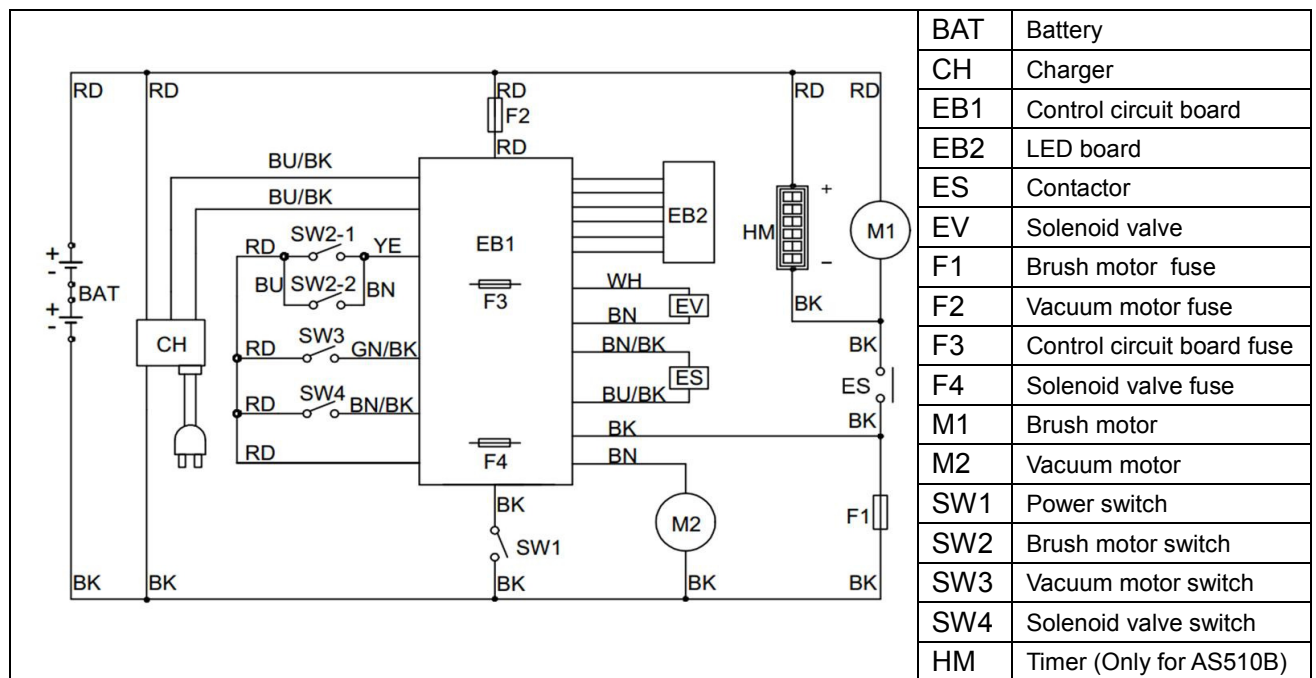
RD RD RD F2 RD RD RD

BU/BK
BU/BK
RD SW2-1 YE
BU SW2-2 BN
BAT
CH
RD SW3 GN/BK
RD SW4 BN/BK
RD

EB1
F3
F4
EB2
WH
BN EV
BN/BK
BU/BK ES
BK
BN
HM + −
M1
BK
BK
ES
BK
F1
BK
SW1
M2
BK BK BK BK BK

| BAT | Battery |
|---|---|
| CH | Charger |
| EB1 | Control circuit board |
| EB2 | LED board |
| ES | Contactor |
| EV | Solenoid valve |
| F1 | Brush motor fuse |
| F2 | Vacuum motor fuse |
| F3 | Control circuit board fuse |
| F4 | Solenoid valve fuse |
| M1 | Brush motor |
| M2 | Vacuum motor |
| SW1 | Power switch |
| SW2 | Brush motor switch |
| SW3 | Vacuum motor switch |
| SW4 | Solenoid valve switch |
| HM | Timer (Only for AS510B) |